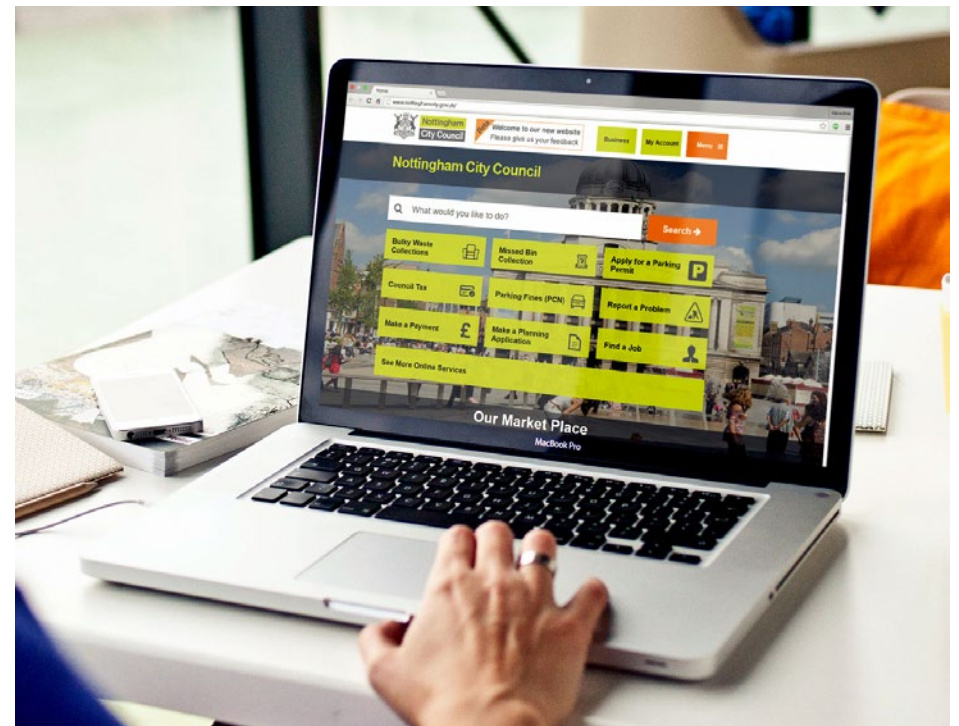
Home

www.nottinghamcity.gov.uk/

Nottingham City Council

New

Welcome to our new website
Please give us your feedback

Business

My Account

Menu

Nottingham City Council

What would you like to do?

Search

Bulky Waste Collections

Missed Bin Collection

Apply for a Parking Permit

Council Tax

Parking Fines (PCN)

Report a Problem

Make a Payment

Make a Planning Application

Find a Job

See More Online Services

Our Market Place

MacBook Pro